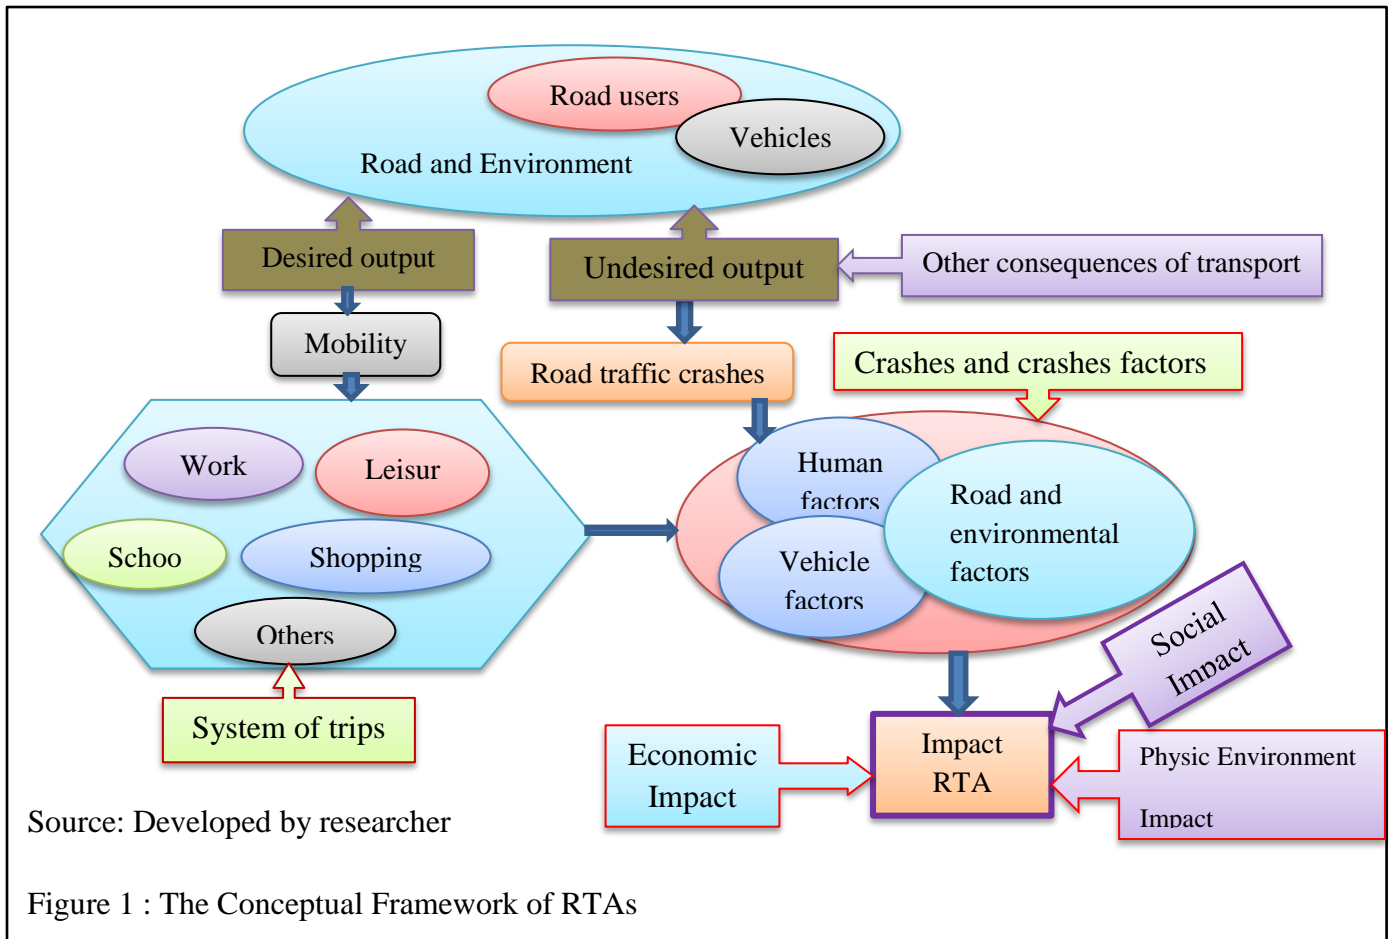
Road users
Vehicles
Road and Environment

Desired output
Undesired output
Other consequences of transport

Mobility
Road traffic crashes
Crashes and crashes factors

Work
Leisur
Schoo
Shopping
Others

Human factors
Road and environmental factors
Vehicle factors

System of trips

Social Impact

Economic Impact
Impact RTA
Physic Environment Impact

Source: Developed by researcher

Figure 1 : The Conceptual Framework of RTAs